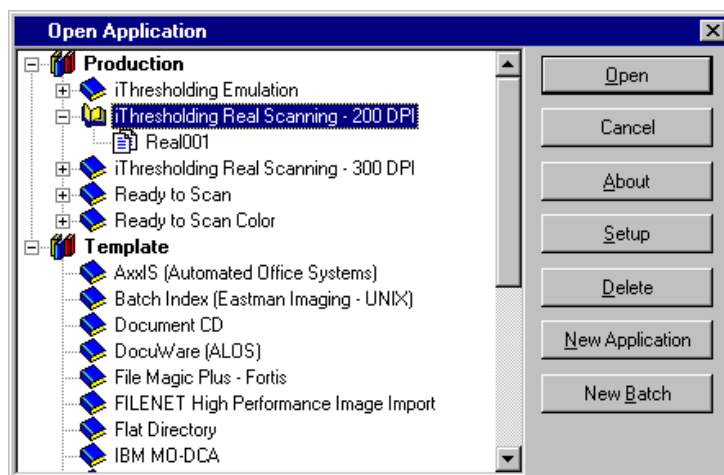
Open Application

Production
iThresholding Emulation
iThresholding Real Scanning - 200 DPI
Real001
iThresholding Real Scanning - 300 DPI
Ready to Scan
Ready to Scan Color
Template
AxxIS (Automated Office Systems)
Batch Index (Eastman Imaging - UNIX)
Document CD
DocuWare (ALOS)
File Magic Plus - Fortis
FILENET High Performance Image Import
Flat Directory
IBM MO-DCA

Open
Cancel
About
Setup
Delete
New Application
New Batch